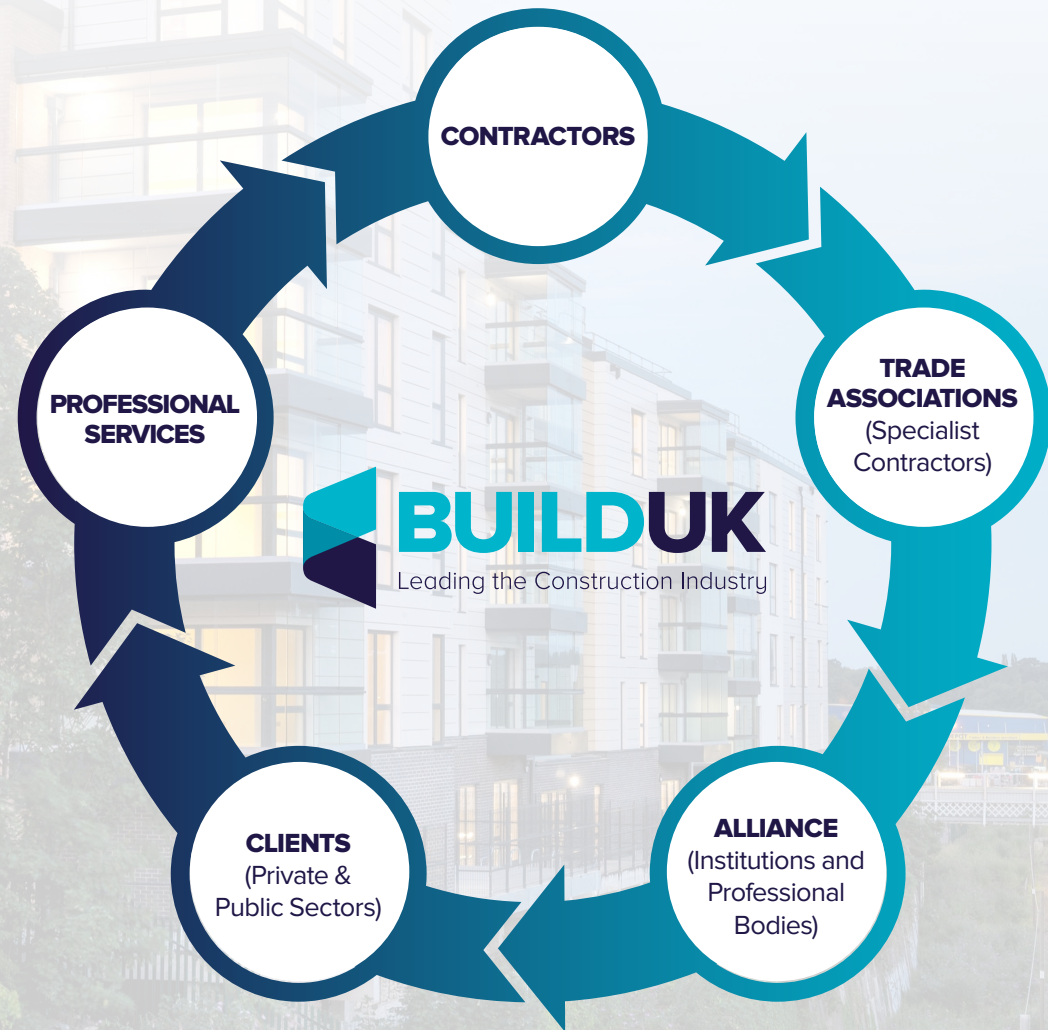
CONTRACTORS

TRADE ASSOCIATIONS
(Specialist Contractors)

ALLIANCE
(Institutions and Professional Bodies)

CLIENTS
(Private & Public Sectors)

PROFESSIONAL SERVICES

BUILDUK
Leading the Construction Industry